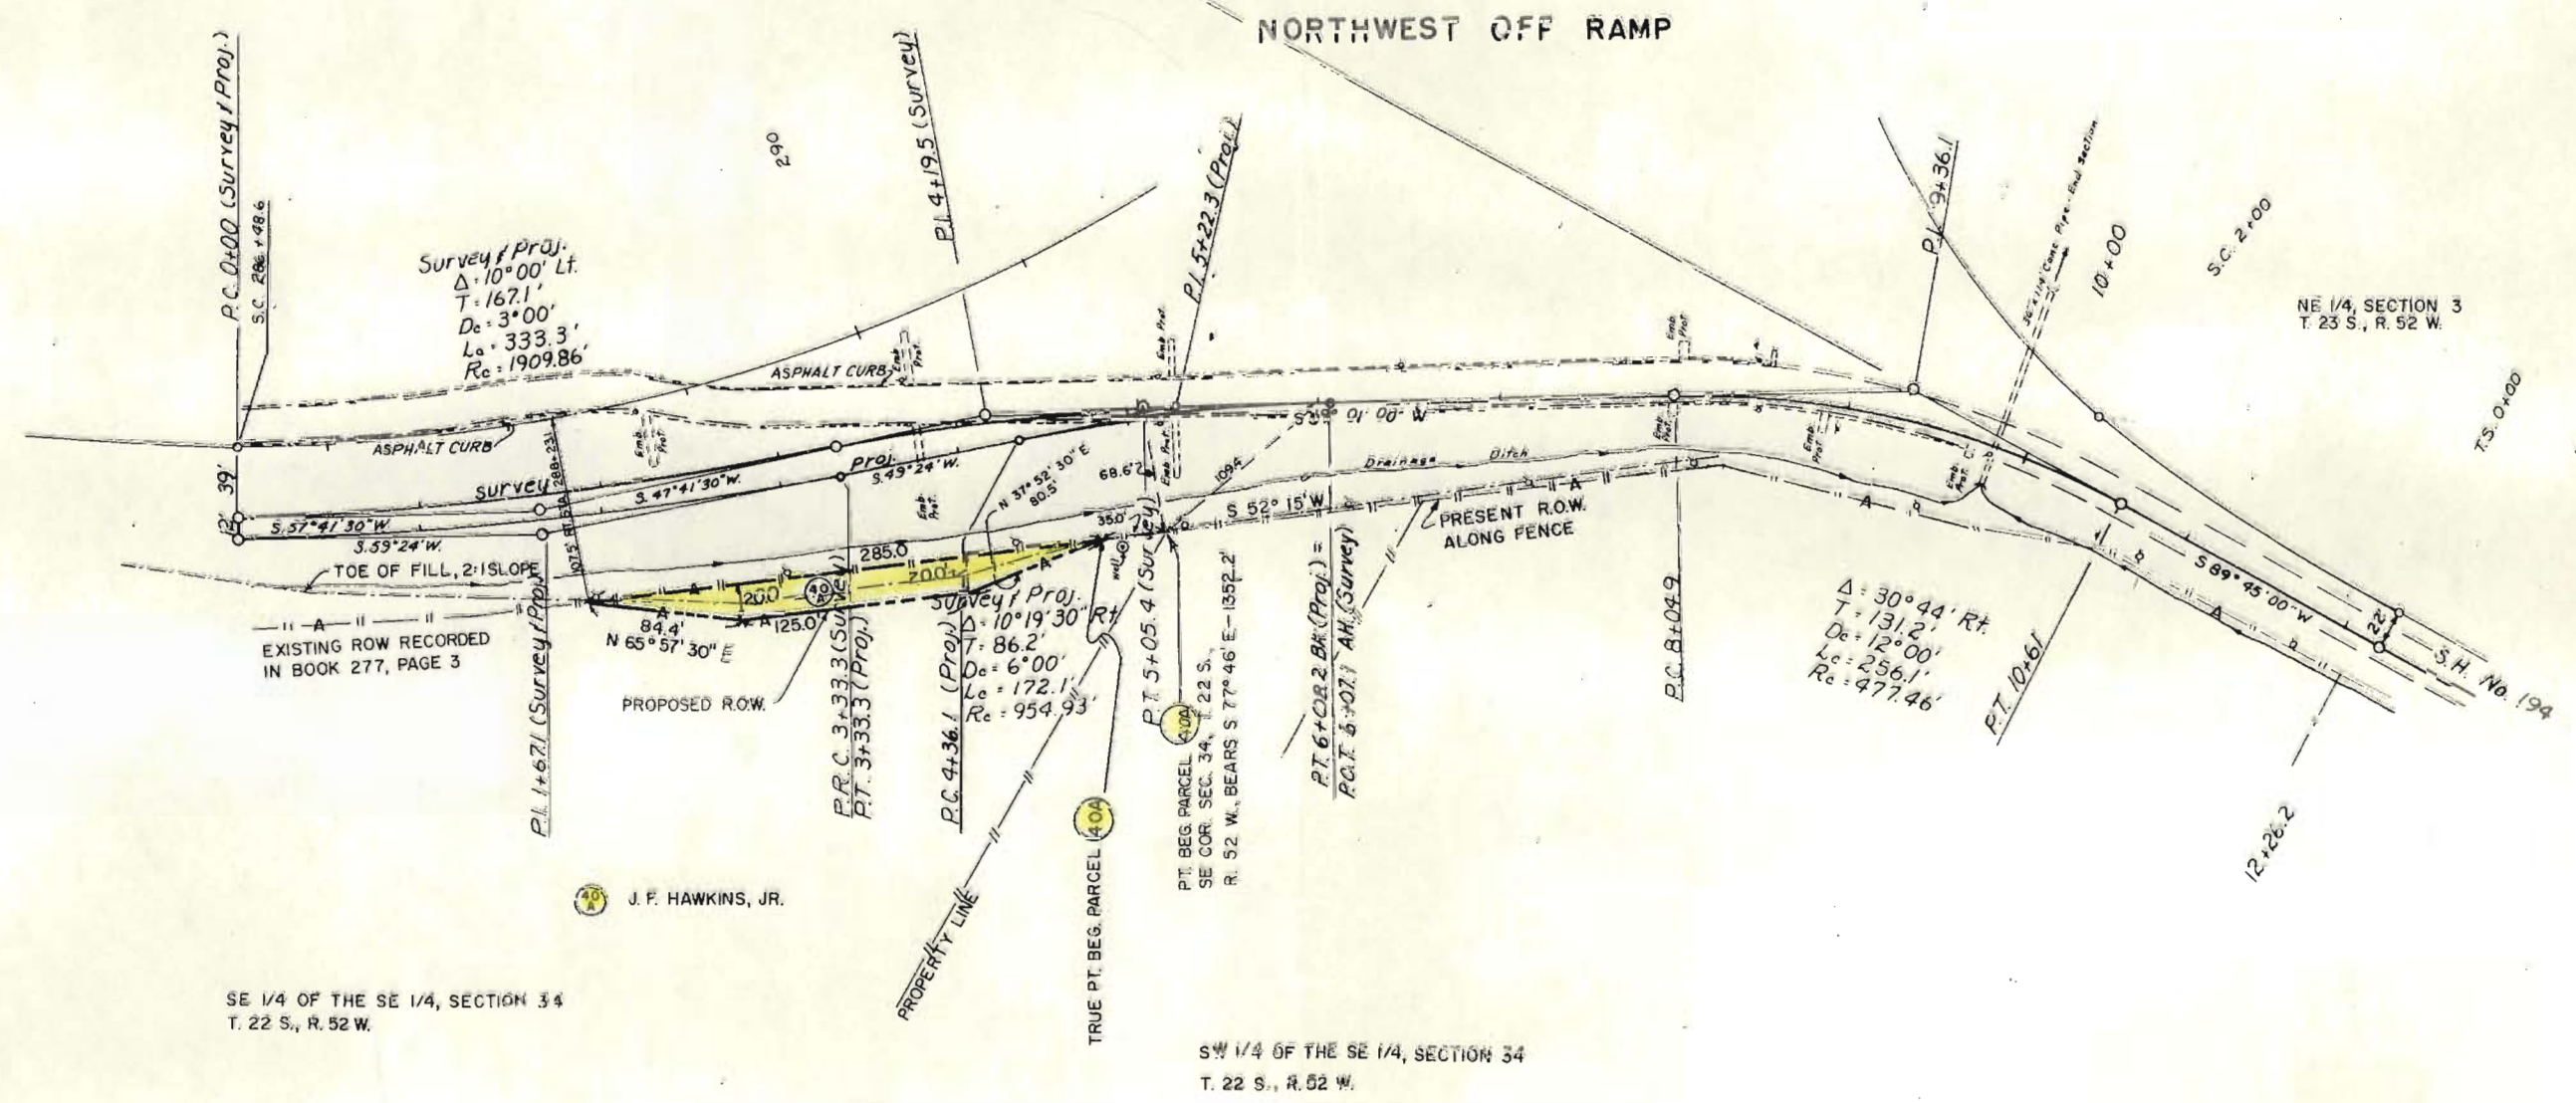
NORTHWEST OFF RAMP

P.C. 0+00 (Survey & Proj.)

S.C. 286+48.6

290

P.I. 4+19.5 (Survey)

P.I. 5+22.3 (Proj.)

P.I. 9+36.1

10+00

S.C. 2+00

NE 1/4, SECTION 3
T. 23 S., R. 52 W.

T.S. 0+00

Survey & Proj.
$\Delta$: 10°00' Lt.
T: 167.1'
Dc: 3°00'
Lc: 333.3'
Rc: 1909.86'

ASPHALT CURB

ASPHALT CURB

Emb. Prot.

Emb. Prot.

Emb. Prot.

Emb. Prot.

Emb. Prot.

Emb. Prot.

Emb. Prot.

Emb. Prot.

S 39° 01' 00" W

Drainage Ditch

39'

12'

Survey

Proj.

S. 49°24' W.

S. 47°41'30" W.

N 37°52'30" E
80.5'

68.6'

109.4

35.0'

S. 57°41'30" W.

S. 59°24' W.

288+23

107.5 Rt. 51.6

S 52° 15' W

PRESENT R.O.W.
ALONG FENCE

285.0

20.0'

20.0'

TOE OF FILL, 2:1 SLOPE

84.4'

125.0'

N 65°57'30" E

A

EXISTING ROW RECORDED
IN BOOK 277, PAGE 3

40 A

Survey & Proj.
$\Delta$: 10°19'30" Rt.
T: 86.2'
Dc: 6°00'
Lc: 172.1'
Rc: 954.93'

$\Delta$: 30°44' Rt.
T: 131.2'
Dc: 12°00'
Lc: 256.1'
Rc: 477.46'

S 89°45'00" W

22'

S.H. No. 194

36" x 114' Conc. Pipe - End Section

P.I. 1+67.1 (Survey & Proj.)

P.R.C. 3+33.3 (Survey)
P.T. 3+33.3 (Proj.)

P.C. 4+36.1 (Proj.)

P.T. 5+05.4 (Survey)

P.T. 6+08.2 Bk. (Proj.) =
P.O.T. 6+07.1 Ah. (Survey)

P.C. 8+04.9

P.T. 10+61

12+26.2

PROPOSED R.O.W.

PROPERTY LINE

TRUE PT. BEG. PARCEL 40A

PT. BEG. PARCEL 40A
SE COR. SEC. 34, T. 22 S.,
R. 52 W., BEARS S 77°46' E.—1352.2'

40 A J. F. HAWKINS, JR.

SE 1/4 OF THE SE 1/4, SECTION 34
T. 22 S., R. 52 W.

SW 1/4 OF THE SE 1/4, SECTION 34
T. 22 S., R. 52 W.